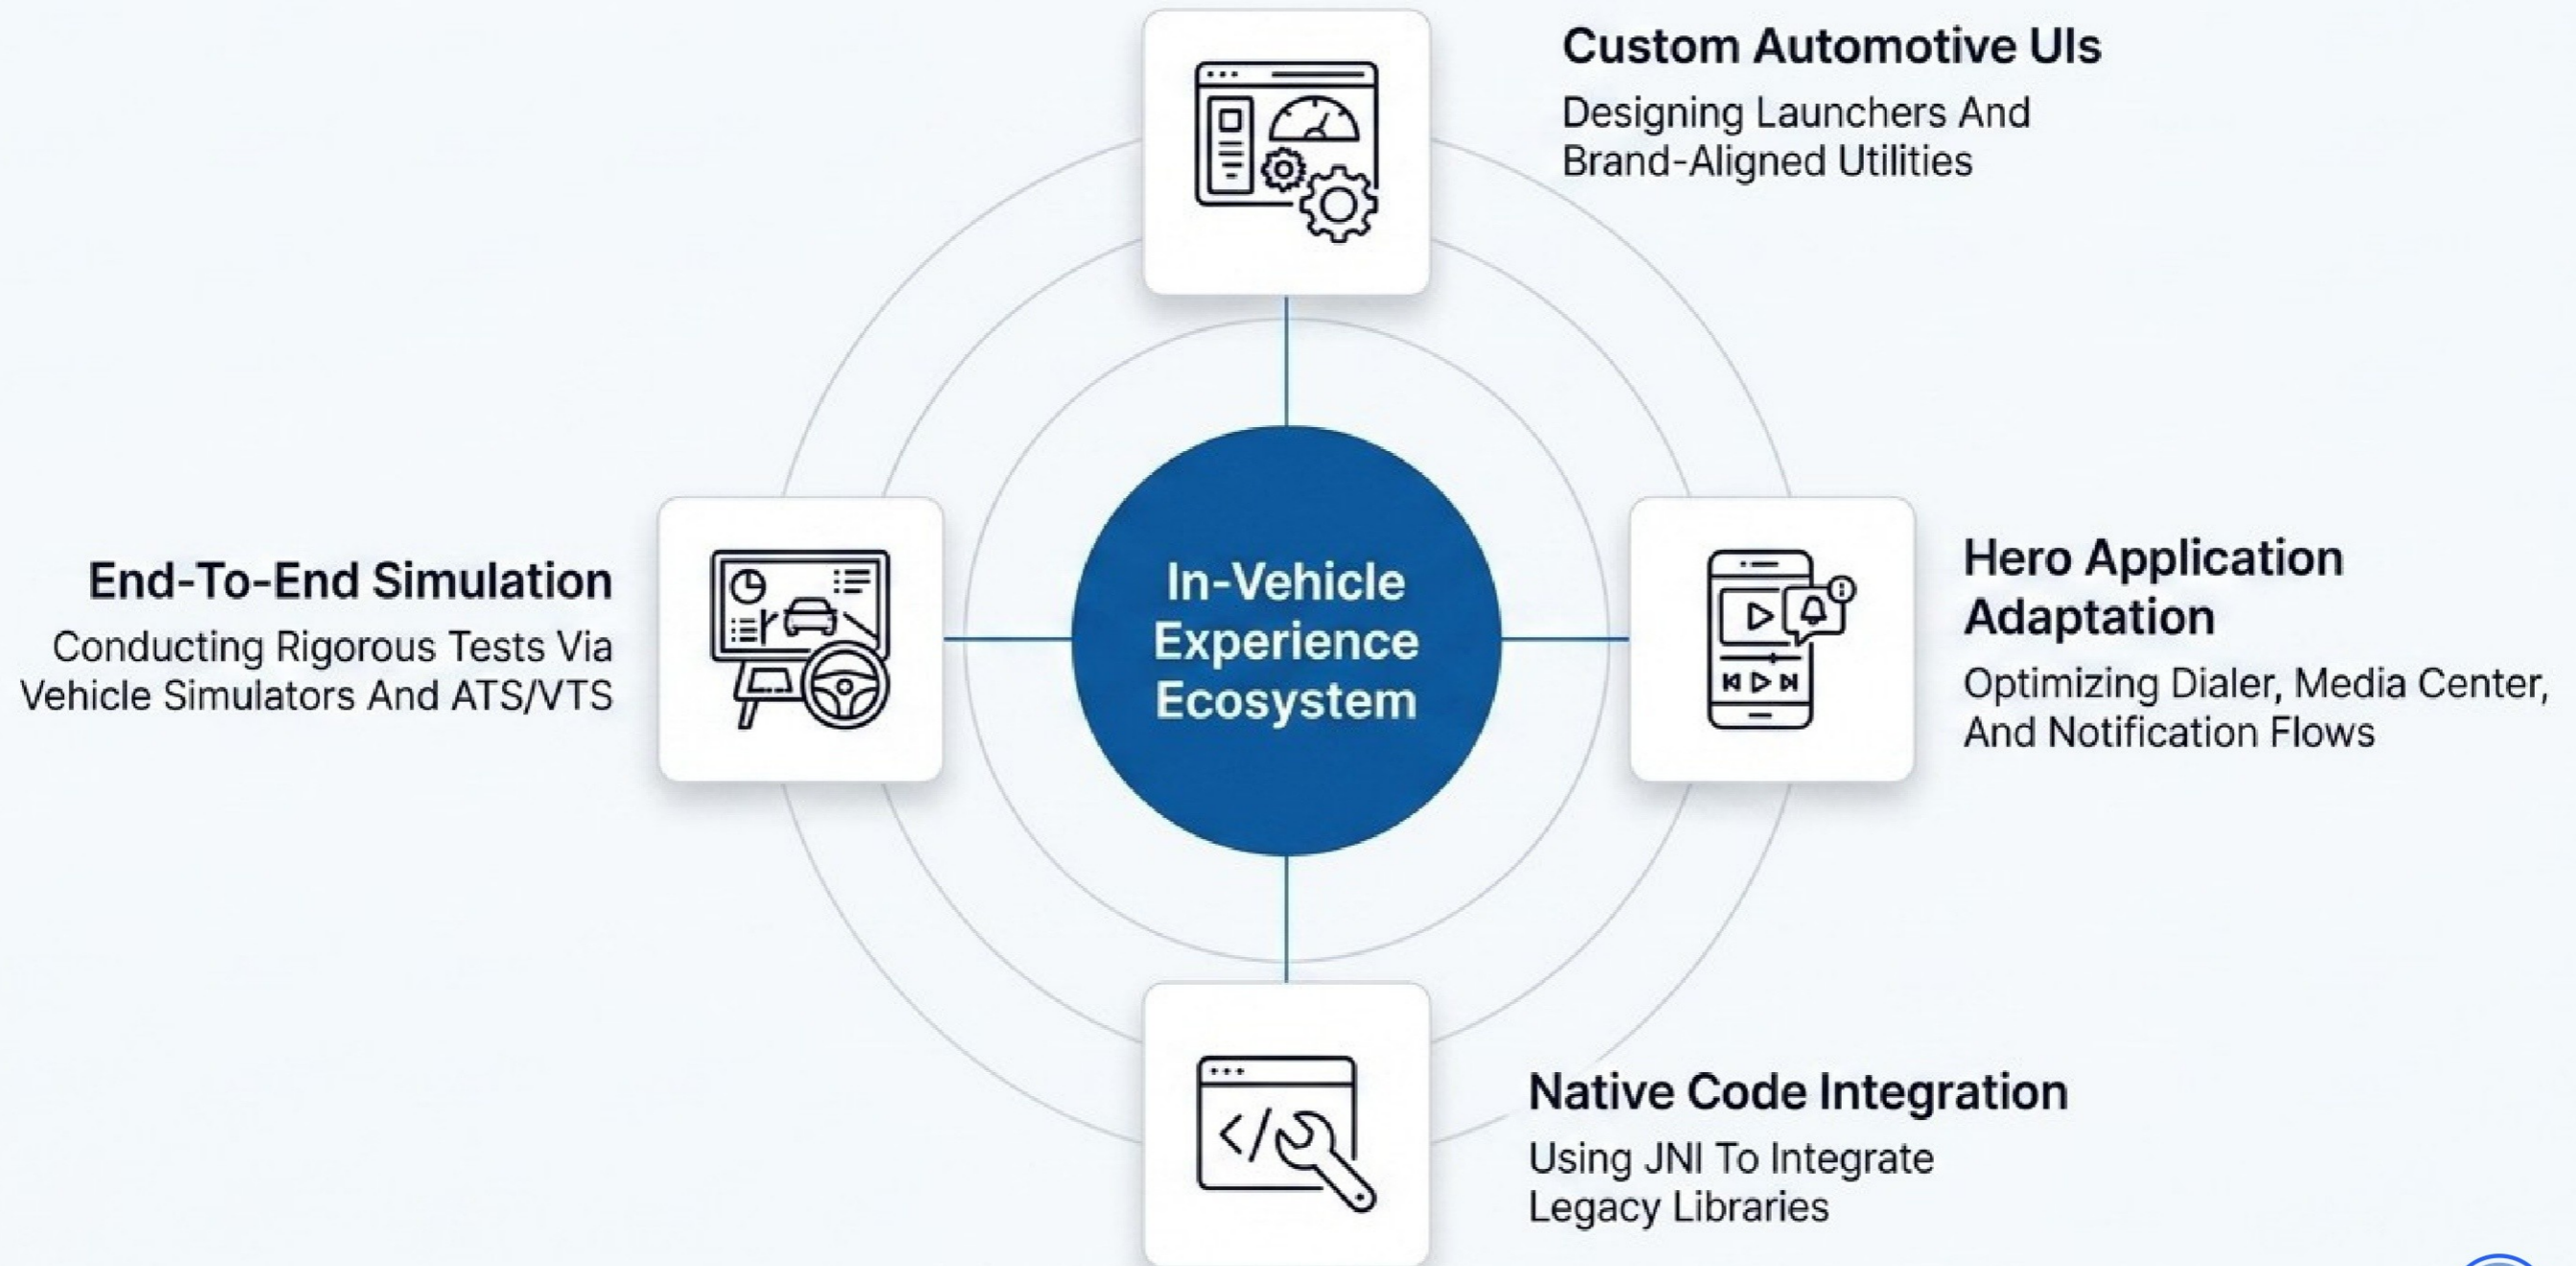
Custom Automotive UIs
Designing Launchers And Brand-Aligned Utilities

End-To-End Simulation
Conducting Rigorous Tests Via Vehicle Simulators And ATS/VTS

In-Vehicle Experience Ecosystem

Hero Application Adaptation
Optimizing Dialer, Media Center, And Notification Flows

Native Code Integration
Using JNI To Integrate Legacy Libraries